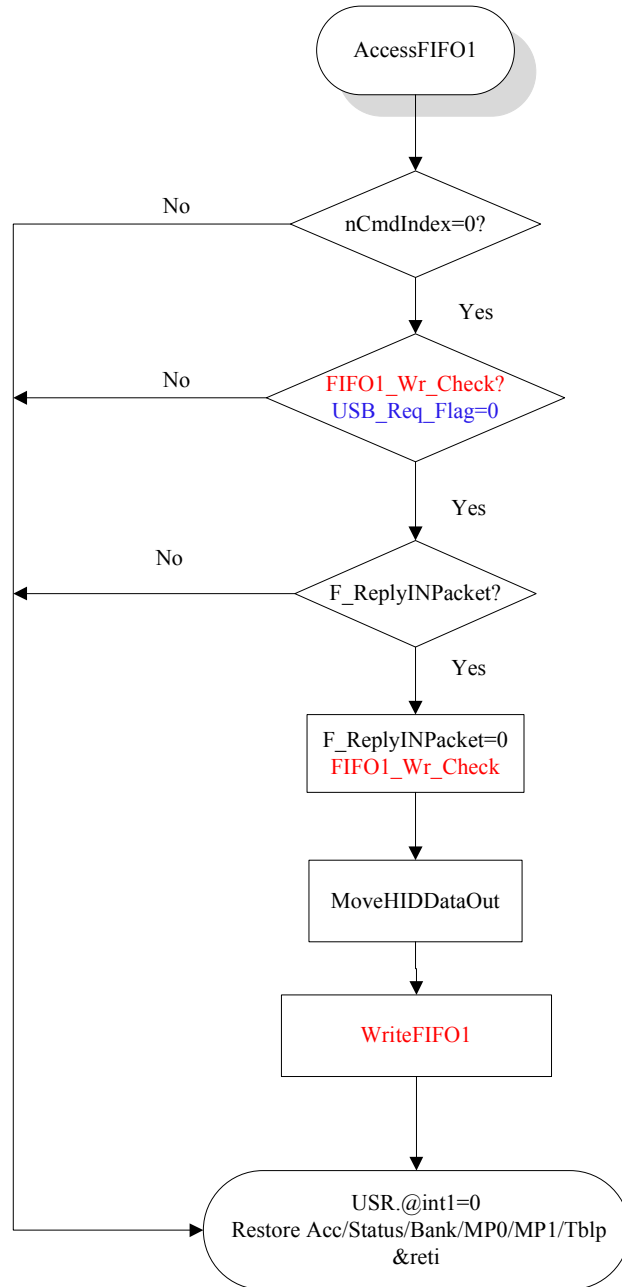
AccessFIFO1

No

nCmdIndex=0?

Yes

No

FIFO1_Wr_Check?
USB_Req_Flag=0

Yes

No

F_ReplyINPacket?

Yes

F_ReplyINPacket=0
FIFO1_Wr_Check

MoveHIDDataOut

WriteFIFO1

USR.@int1=0
Restore Acc/Status/Bank/MP0/MP1/Tblp
&reti